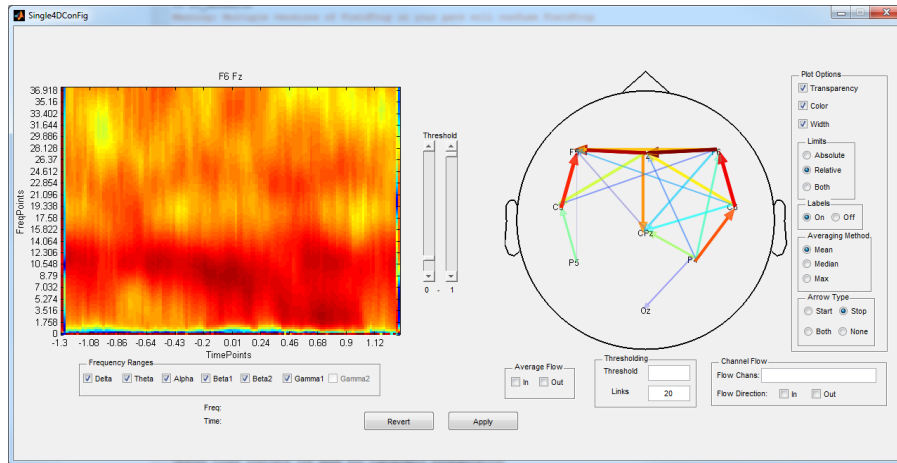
Single4DConFig

F6 Fz

36.918
35.16
33.402
31.644
29.886
28.128
26.37
24.612
22.854
21.096
19.338
17.58
15.822
14.064
12.306
10.548
8.79
7.032
5.274
3.516
1.758
0

FreqPoints

-1.3 -1.08 -0.86 -0.64 -0.43 -0.2 0.01 0.24 0.46 0.68 0.9 1.12

TimePoints

Threshold

0 - 1

F6
Fz
F4
C5
C6
CPz
P5
P
Oz

Plot Options
Transparency
Color
Width

Limits
Absolute
Relative
Both

Labels
On
Off

Averaging Method
Mean
Median
Max

Arrow Type
Start
Stop
Both
None

Frequency Ranges
Delta
Theta
Alpha
Beta1
Beta2
Gamma1
Gamma2

Average Flow
In
Out

Thresholding
Threshold
Links 20

Channel Flow
Flow Chans:
Flow Direction: In Out

Freq:
Time:

Revert
Apply